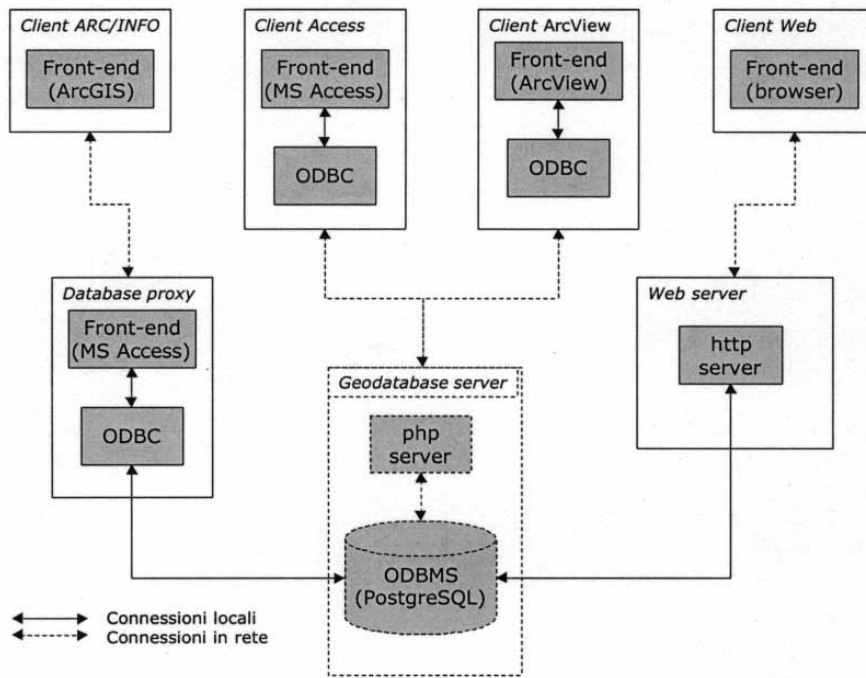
Client ARC/INFO
Front-end (ArcGIS)

Client Access
Front-end (MS Access)
ODBC

Client ArcView
Front-end (ArcView)
ODBC

Client Web
Front-end (browser)

Database proxy
Front-end (MS Access)
ODBC

Web server
http server

Geodatabase server
php server
ODBMS (PostgreSQL)

Connessioni locali
Connessioni in rete